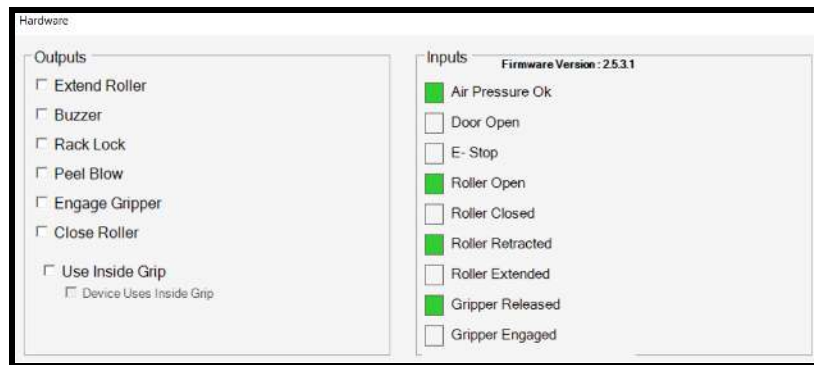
Hardware

Outputs

Extend Roller

Buzzer

Rack Lock

Peel Blow

Engage Gripper

Close Roller

Use Inside Grip

Device Uses Inside Grip

Inputs

Firmware Version : 2.5.3.1

Air Pressure Ok

Door Open

E- Stop

Roller Open

Roller Closed

Roller Retracted

Roller Extended

Gripper Released

Gripper Engaged